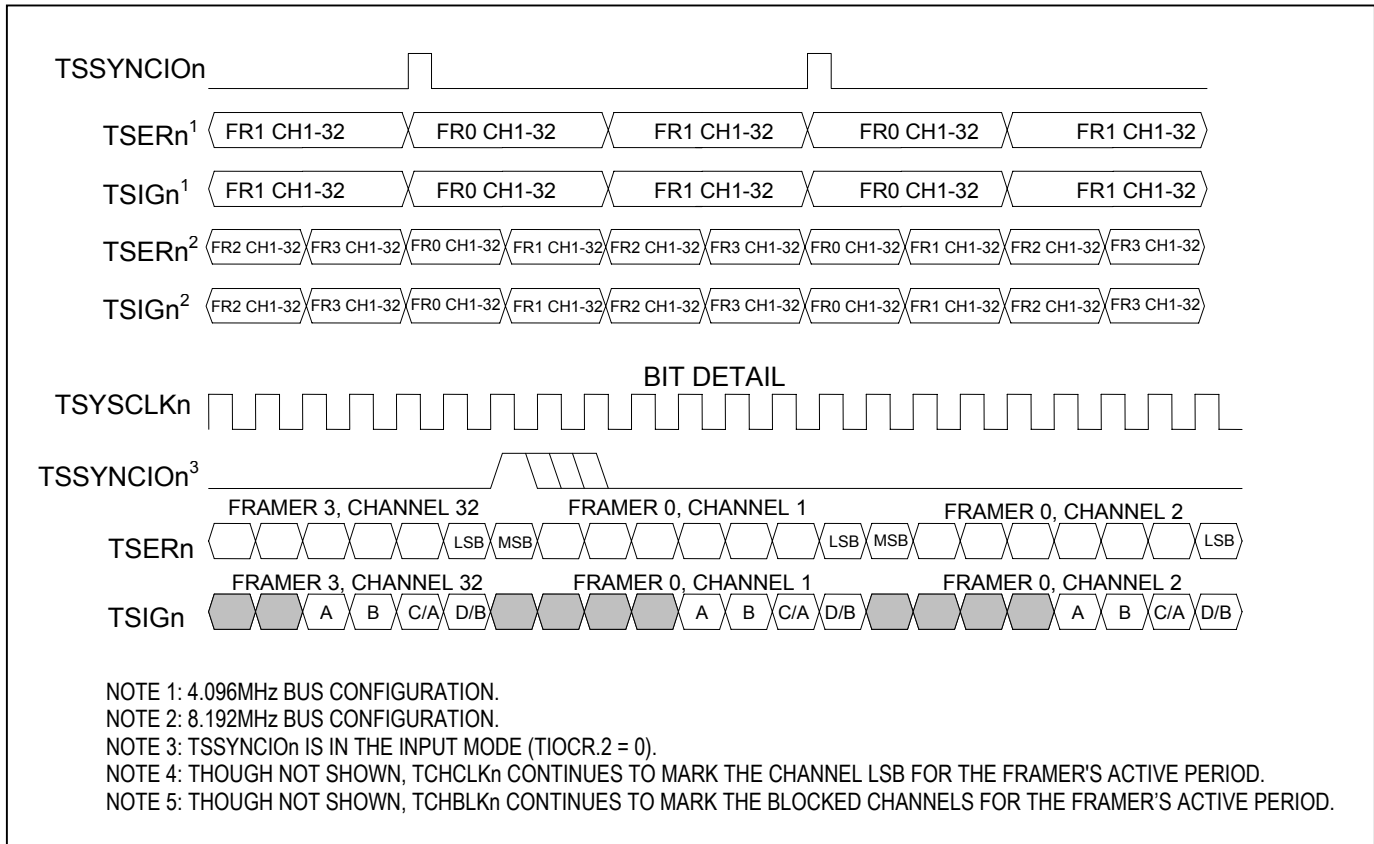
TSSYNCIOn

TSERn$^1$ FR1 CH1-32 FR0 CH1-32 FR1 CH1-32 FR0 CH1-32 FR1 CH1-32

TSIGn$^1$ FR1 CH1-32 FR0 CH1-32 FR1 CH1-32 FR0 CH1-32 FR1 CH1-32

TSERn$^2$ FR2 CH1-32 FR3 CH1-32 FR0 CH1-32 FR1 CH1-32 FR2 CH1-32 FR3 CH1-32 FR0 CH1-32 FR1 CH1-32 FR2 CH1-32 FR3 CH1-32

TSIGn$^2$ FR2 CH1-32 FR3 CH1-32 FR0 CH1-32 FR1 CH1-32 FR2 CH1-32 FR3 CH1-32 FR0 CH1-32 FR1 CH1-32 FR2 CH1-32 FR3 CH1-32

BIT DETAIL

TSYSCLKn

TSSYNCIOn$^3$

FRAMER 3, CHANNEL 32 FRAMER 0, CHANNEL 1 FRAMER 0, CHANNEL 2

TSERn LSB MSB LSB MSB LSB

FRAMER 3, CHANNEL 32 FRAMER 0, CHANNEL 1 FRAMER 0, CHANNEL 2

TSIGn A B C/A D/B A B C/A D/B A B C/A D/B

NOTE 1: 4.096MHz BUS CONFIGURATION.
NOTE 2: 8.192MHz BUS CONFIGURATION.
NOTE 3: TSSYNCIOn IS IN THE INPUT MODE (TIOCR.2 = 0).
NOTE 4: THOUGH NOT SHOWN, TCHCLKn CONTINUES TO MARK THE CHANNEL LSB FOR THE FRAMER'S ACTIVE PERIOD.
NOTE 5: THOUGH NOT SHOWN, TCHBLKn CONTINUES TO MARK THE BLOCKED CHANNELS FOR THE FRAMER'S ACTIVE PERIOD.